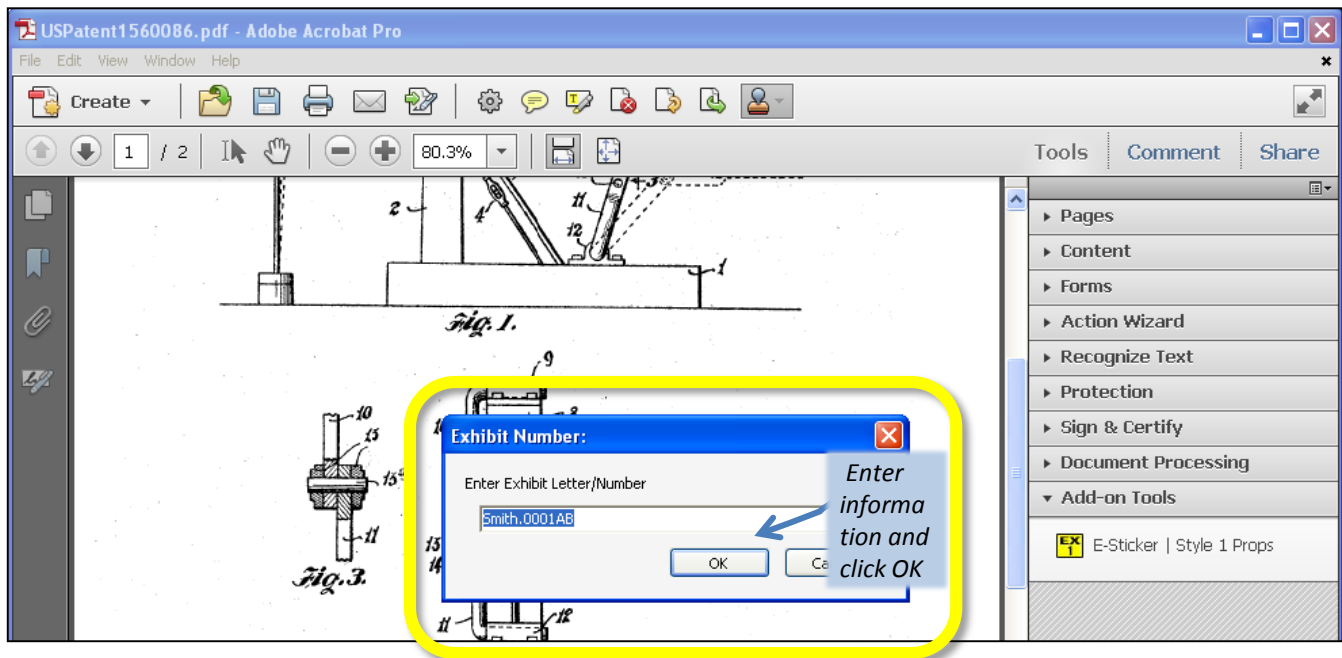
USPatent1560086.pdf - Adobe Acrobat Pro

File Edit View Window Help

Create

1 / 2

80.3%

Tools Comment Share

2 4 11 12 1

Fig. 1.

9 10 15 8 15 11 13 14 11 12

Fig. 3.

Exhibit Number:

Enter Exhibit Letter/Number

Smith.0001AB

OK Ca

Enter information and click OK

Pages
Content
Forms
Action Wizard
Recognize Text
Protection
Sign & Certify
Document Processing
Add-on Tools

EX 1 E-Sticker | Style 1 Props